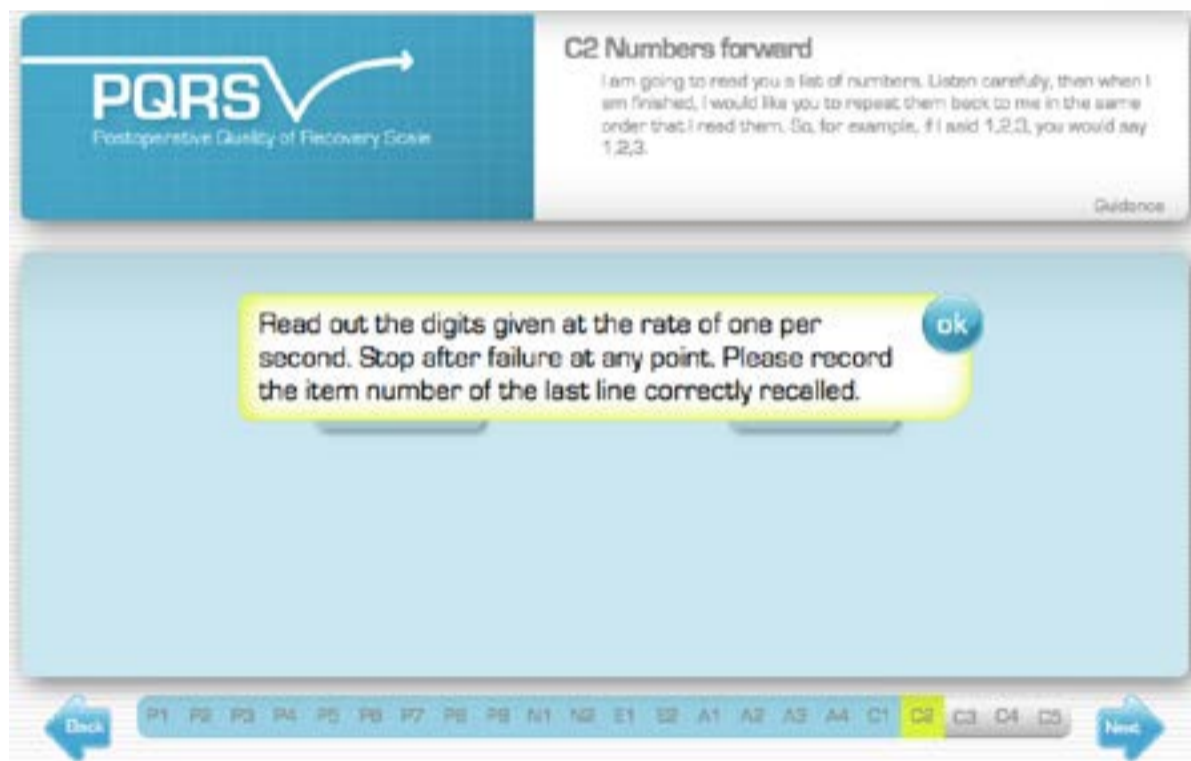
PQRS
Postoperative Quality of Recovery Scale

C2 Numbers forward

I am going to read you a list of numbers. Listen carefully, then when I am finished, I would like you to repeat them back to me in the same order that I read them. So, for example, if I said 1,2,3, you would say 1,2,3.

Guidance

Read out the digits given at the rate of one per second. Stop after failure at any point. Please record the item number of the last line correctly recalled.

ok

Back

P1 P2 P3 P4 P5 P6 P7 P8 P9 N1 N2 E1 E2 A1 A2 A3 A4 C1 C2 C3 C4 C5

Next